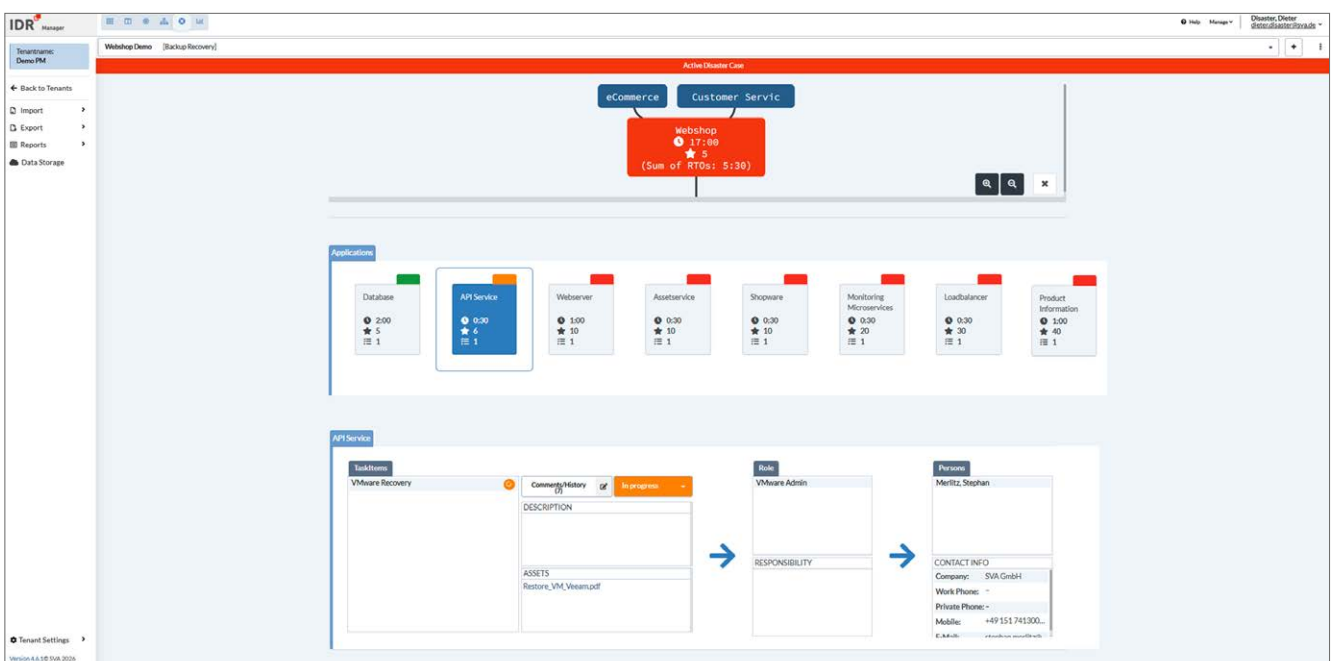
IDR Manager

Help Manage Disaster, Dieter dieter.disaster@sva.de

Tenantname: Demo PM

Webshop Demo [Backup Recovery]

Active Disaster Case

← Back to Tenants
Import
Export
Reports
Data Storage

eCommerce
Customer Servic

Webshop
17:00
5
(Sum of RTOs: 5:30)

Applications

Database
2:00
5
1

API Service
0:30
6
1

Webserver
1:00
10
1

Assetservice
0:30
10
1

Shopware
0:30
10
1

Monitoring Microservices
0:30
20
1

Loadbalancer
0:30
30
1

Product Information
1:00
40
1

API Service

TaskItems
VMware Recovery

Comments/History (3)
In progress
DESCRIPTION
ASSETS
Restore_VM_Veeam.pdf

Role
VMware Admin
RESPONSIBILITY

Persons
Merlitz, Stephan
CONTACT INFO
Company: SVA GmbH
Work Phone: -
Private Phone: -
Mobile: +49 151 741300...
E-Mail: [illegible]

Tenant Settings

Version 4.6.1 © SVA 2024